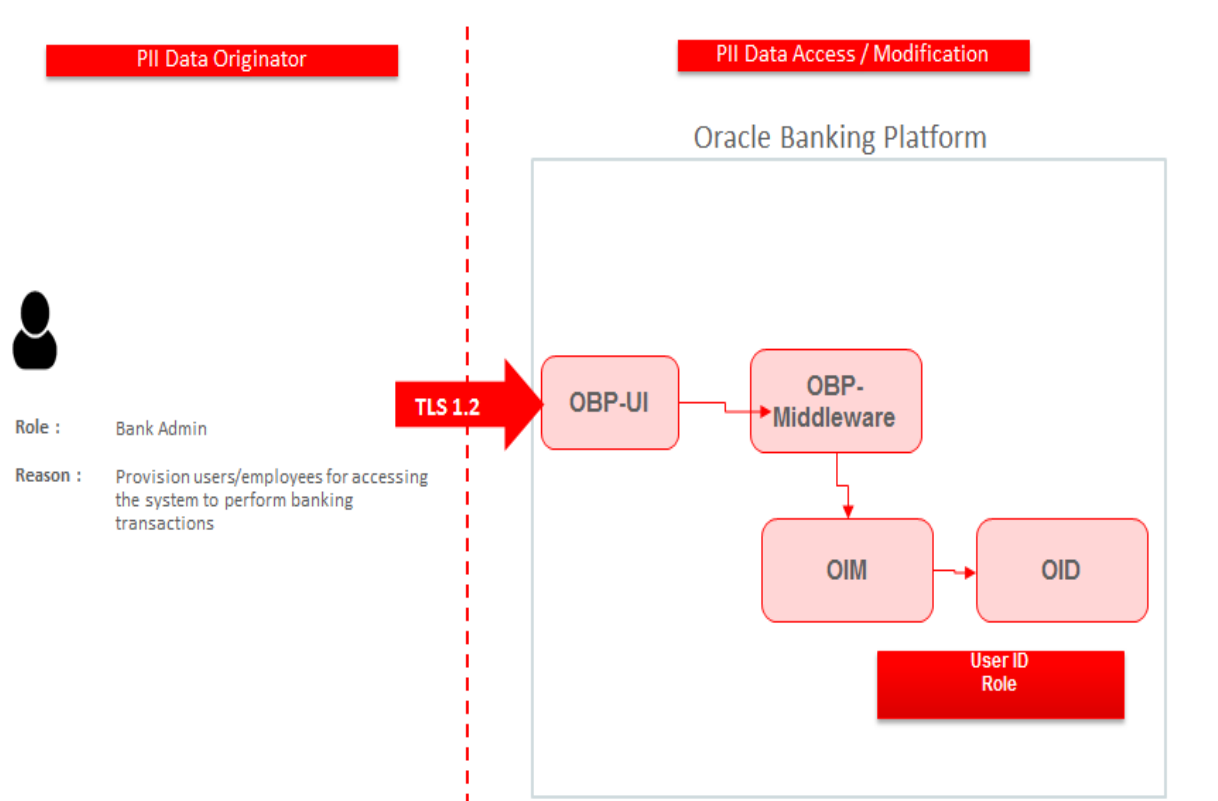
PII Data Originator

PII Data Access / Modification

Oracle Banking Platform

Role : Bank Admin

Reason : Provision users/employees for accessing the system to perform banking transactions

TLS 1.2

OBP-UI

OBP-Middleware

OIM

OID

User ID
Role